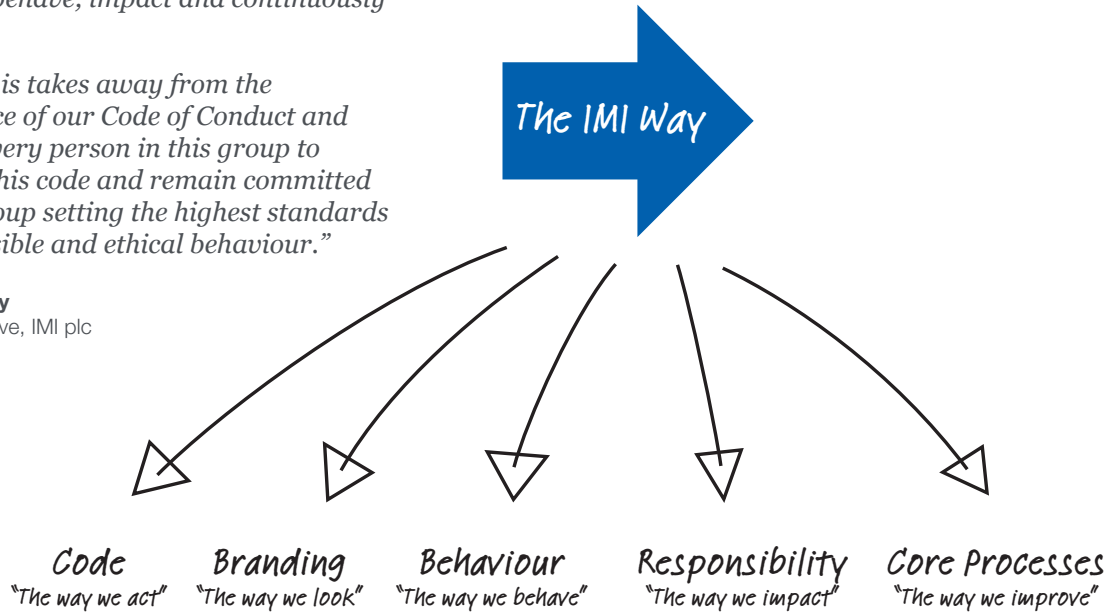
behave, impact and continuously

is takes away from the ce of our Code of Conduct and very person in this group to this code and remain committed oup setting the highest standards ible and ethical behaviour."

y
ve, IMI plc

The IMI Way

Code
"The way we act"

Branding
"The way we look"

Behaviour
"The way we behave"

Responsibility
"The way we impact"

Core Processes
"The way we improve"